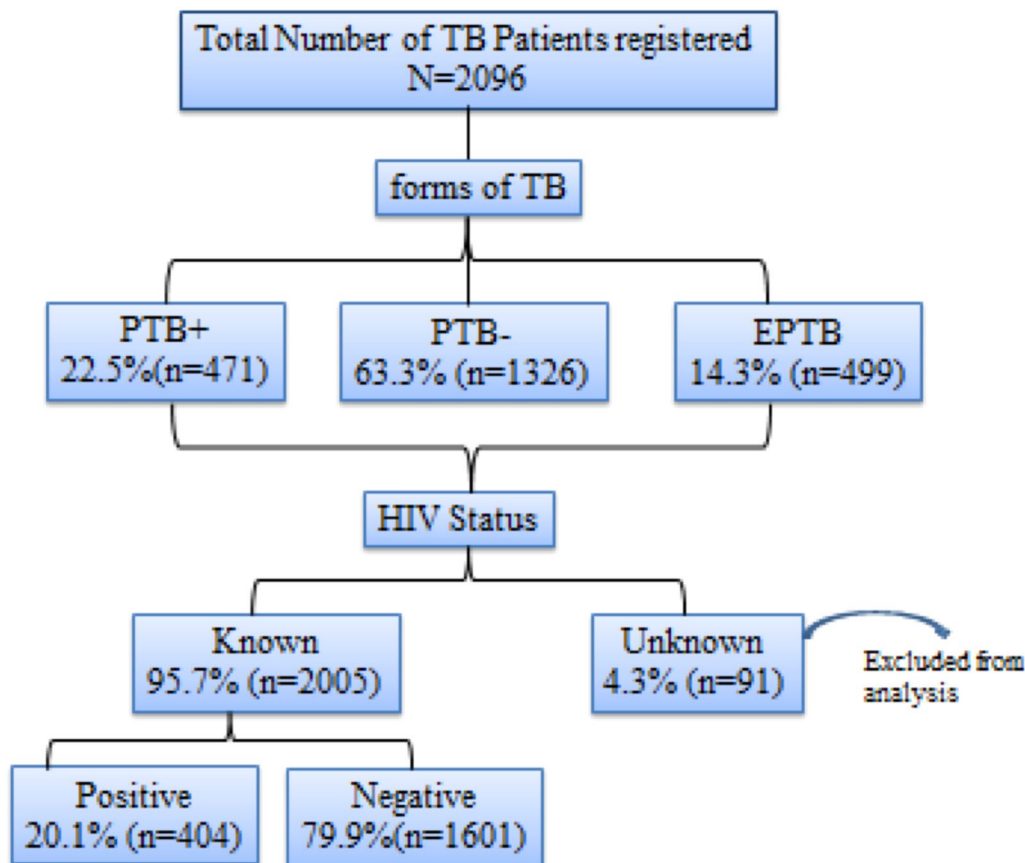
Total Number of TB Patients registered
N=2096

forms of TB

PTB+
22.5%(n=471)

PTB-
63.3% (n=1326)

EPTB
14.3% (n=499)

HIV Status

Known
95.7% (n=2005)

Unknown
4.3% (n=91)

Excluded from analysis

Positive
20.1% (n=404)

Negative
79.9%(n=1601)